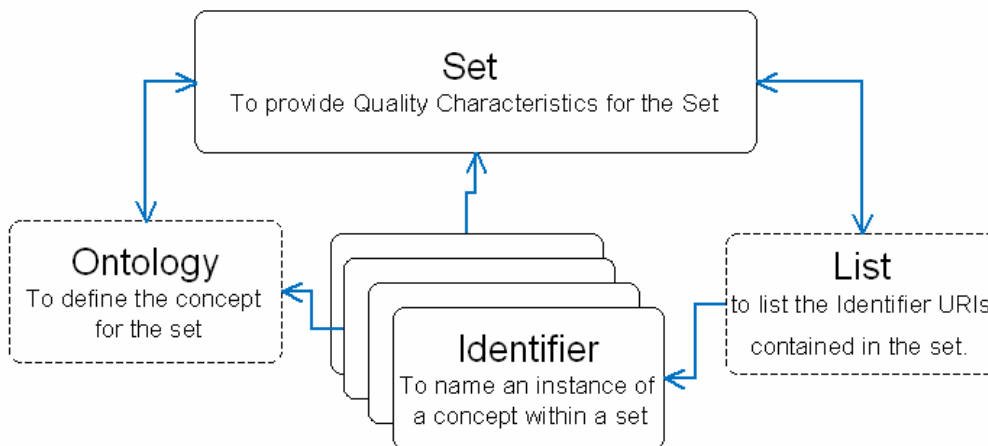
Set
To provide Quality Characteristics for the Set

Ontology
To define the concept for the set

Identifier
To name an instance of a concept within a set

List
to list the Identifier URIs contained in the set.